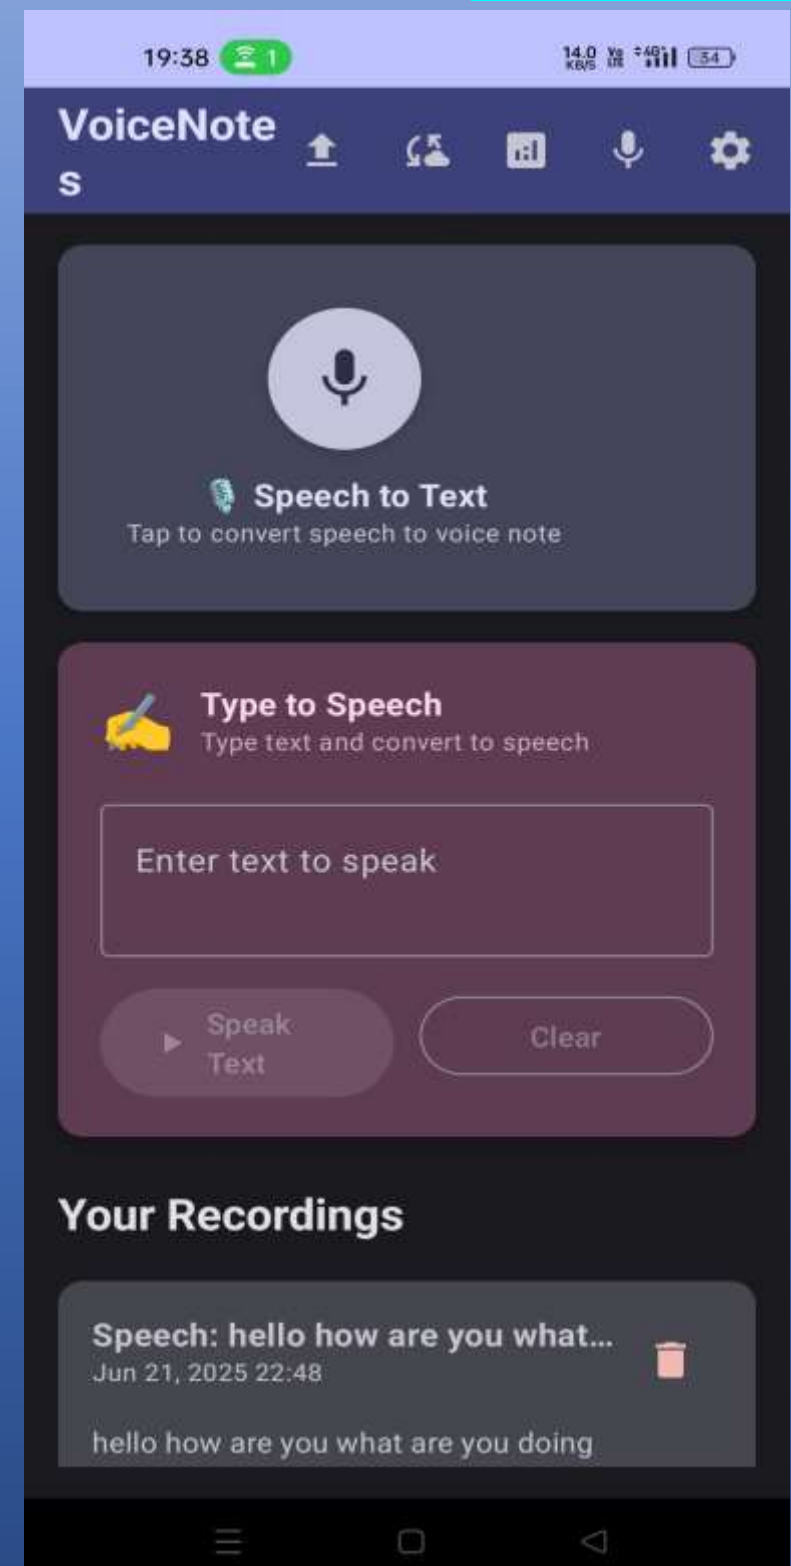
19:38 1 14.0 KB/S 4G 34

VoiceNotes

Speech to Text
Tap to convert speech to voice note

Type to Speech
Type text and convert to speech

Enter text to speak

Speak Text

Clear

Your Recordings

Speech: hello how are you what...
Jun 21, 2025 22:48

hello how are you what are you doing